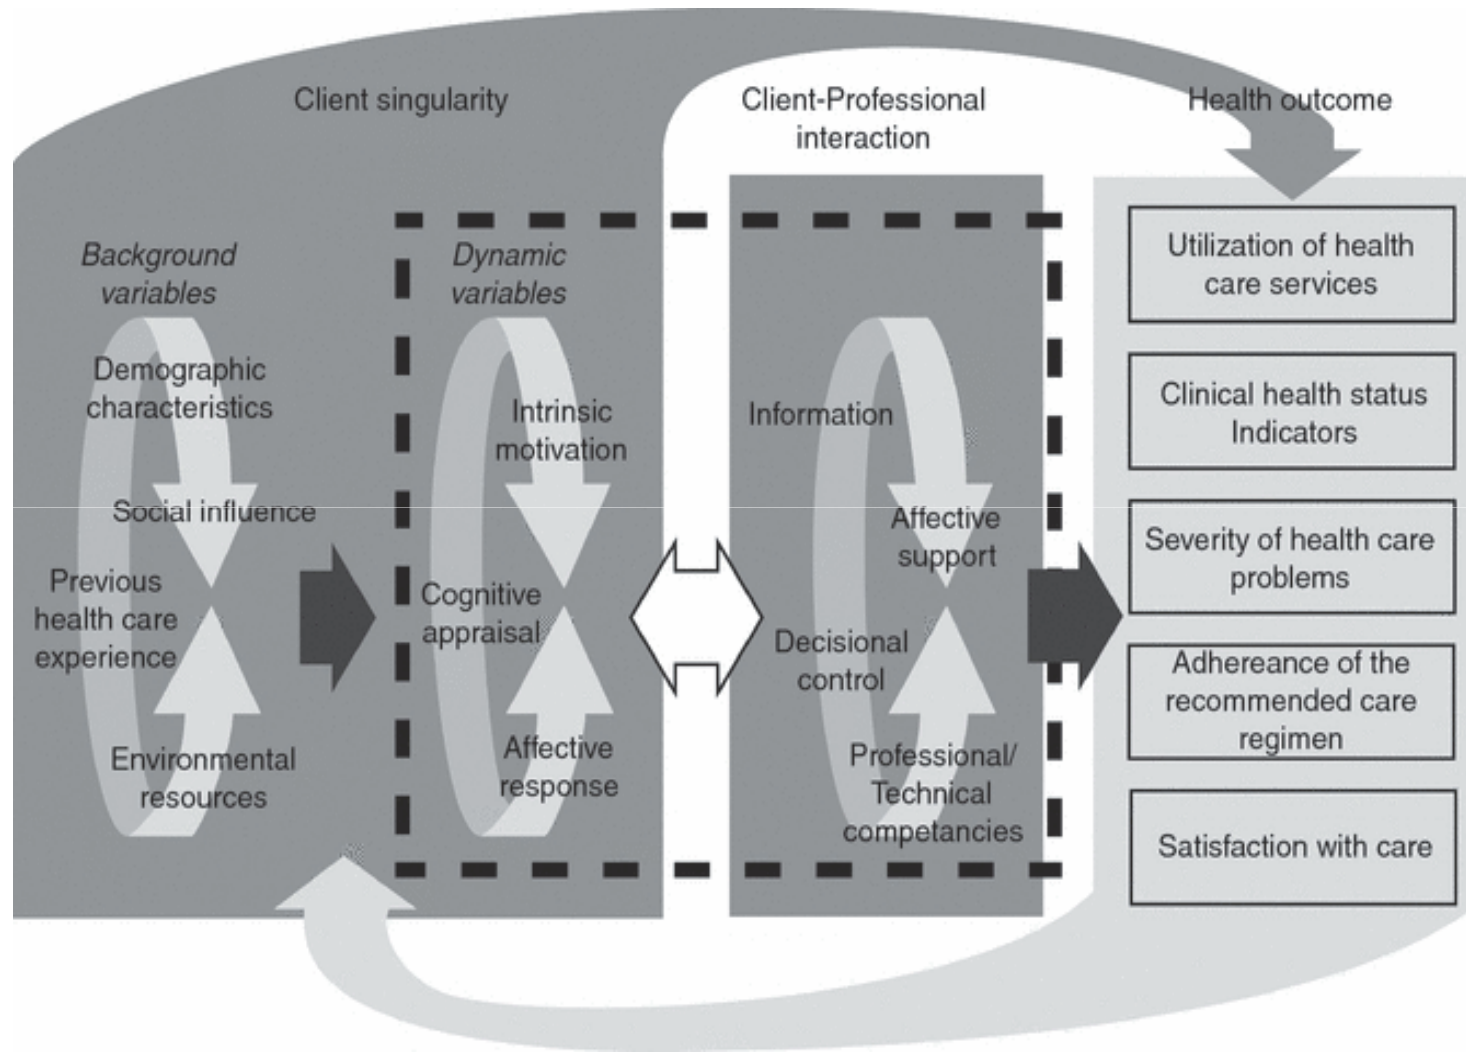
Client singularity

Client-Professional interaction

Health outcome

Background variables

Demographic characteristics

Social influence

Previous health care experience

Environmental resources

Dynamic variables

Intrinsic motivation

Cognitive appraisal

Affective response

Information

Affective support

Decisional control

Professional/ Technical competancies

Utilization of health care services

Clinical health status Indicators

Severity of health care problems

Adhereance of the recommended care regimen

Satisfaction with care